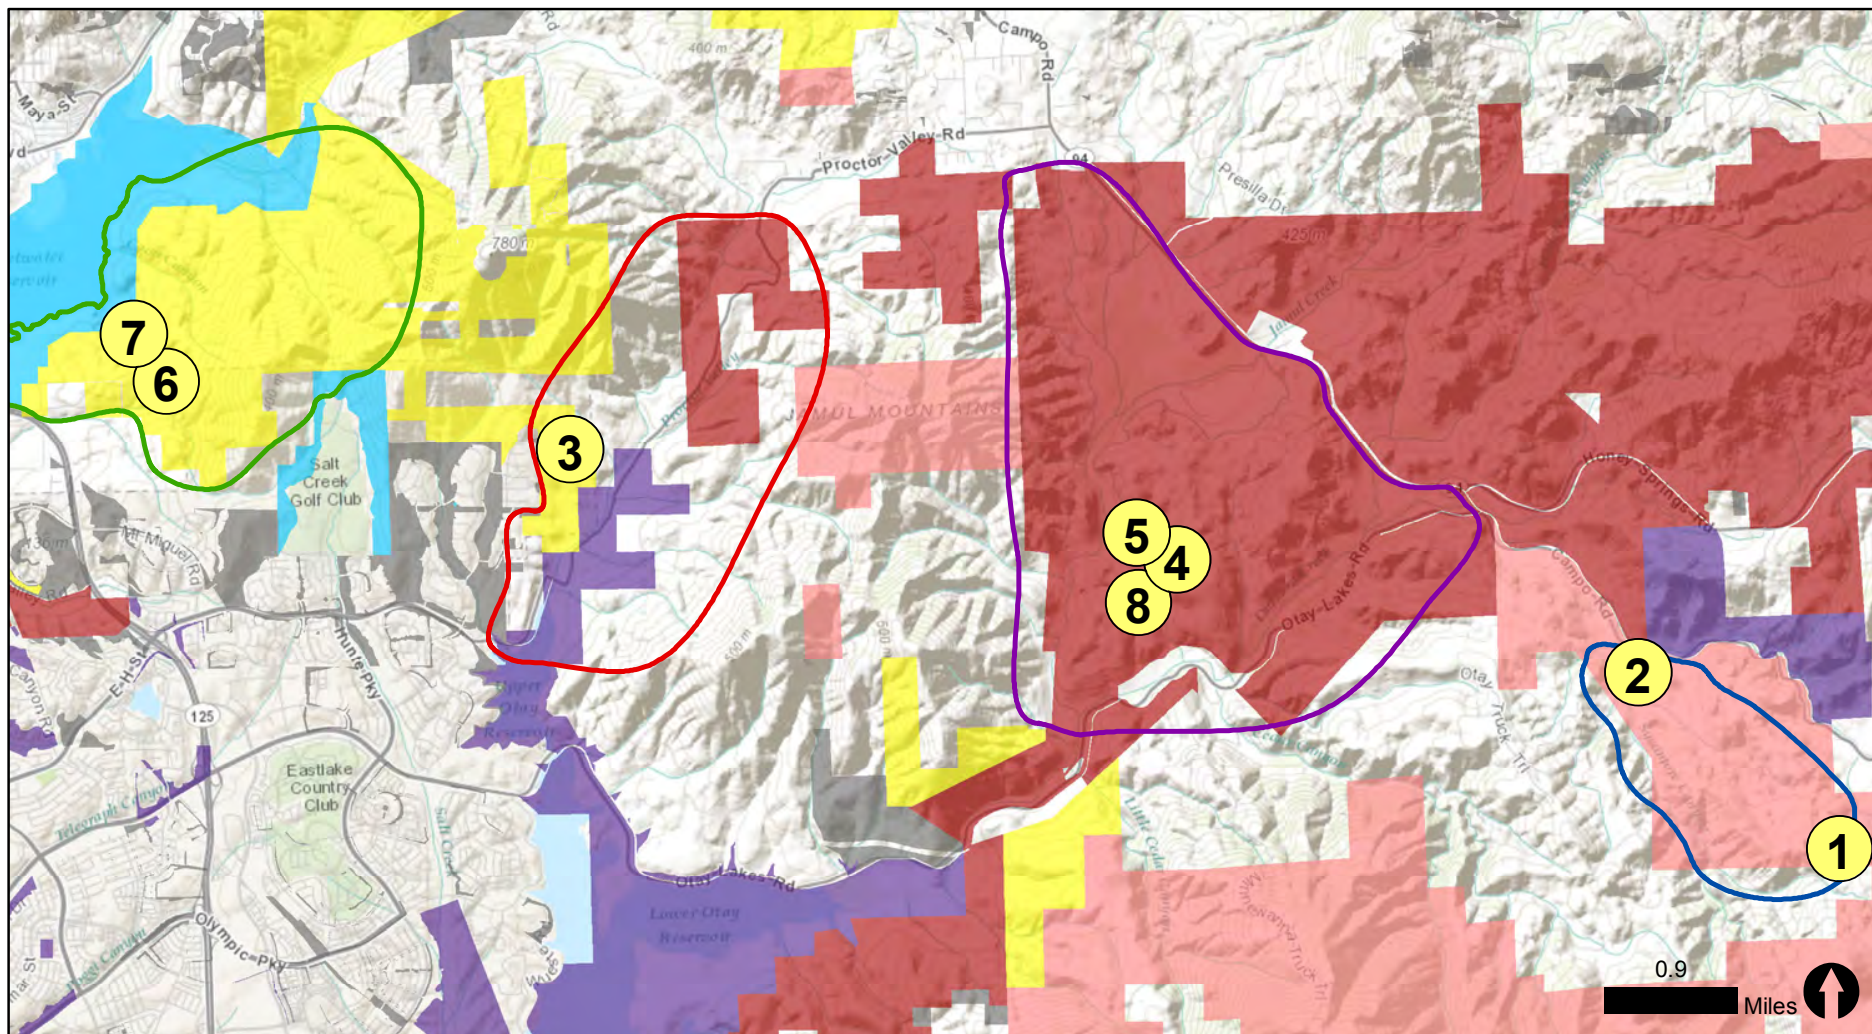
Campo Rd
400 m
Maya St
Proctor Valley Rd
94
Presilla Dr
780 m
425 m
Jamul Creek
JAMUL MOUNTAINS
7
6
3
Salt Creek Golf Club
5
4
8
Honey Springs Rd
Campo Rd
Otay Lakes Rd
Mt Miguel Rd
Hunte Pky
E H St
125
Upper Otay Reservoir
2
Otay Truck Trl
Eastlake Country Club
Telegraph Canyon
Otay Lakes Rd
Lower Otay Reservoir
Olympic Pky
Little Cedar Canyon
Minnewawa Truck Trl
1
0.9
Miles